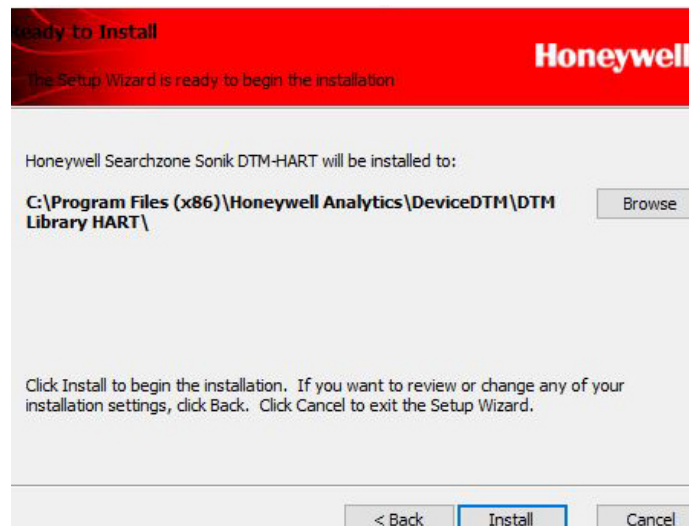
eady to Install

The Setup Wizard is ready to begin the installation

Honeywell

Honeywell Searchzone Sonik DTM-HART will be installed to:

C:\Program Files (x86)\Honeywell Analytics\DeviceDTM\DTM Library HART\

Browse

Click Install to begin the installation. If you want to review or change any of your installation settings, click Back. Click Cancel to exit the Setup Wizard.

< Back

Install

Cancel